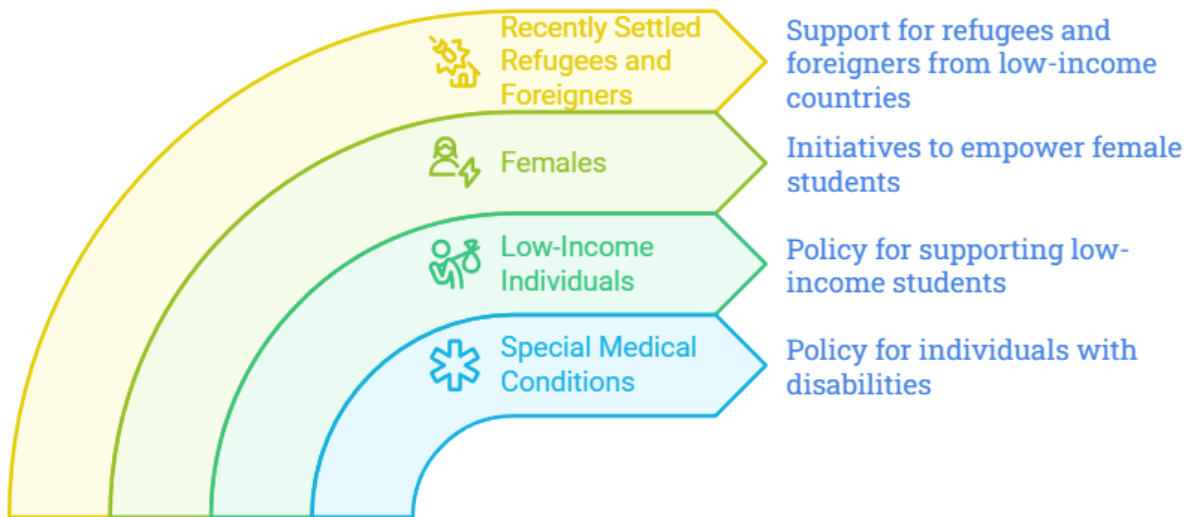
Recently Settled Refugees and Foreigners

Support for refugees and foreigners from low-income countries

Females

Initiatives to empower female students

Low-Income Individuals

Policy for supporting low-income students

Special Medical Conditions

Policy for individuals with disabilities